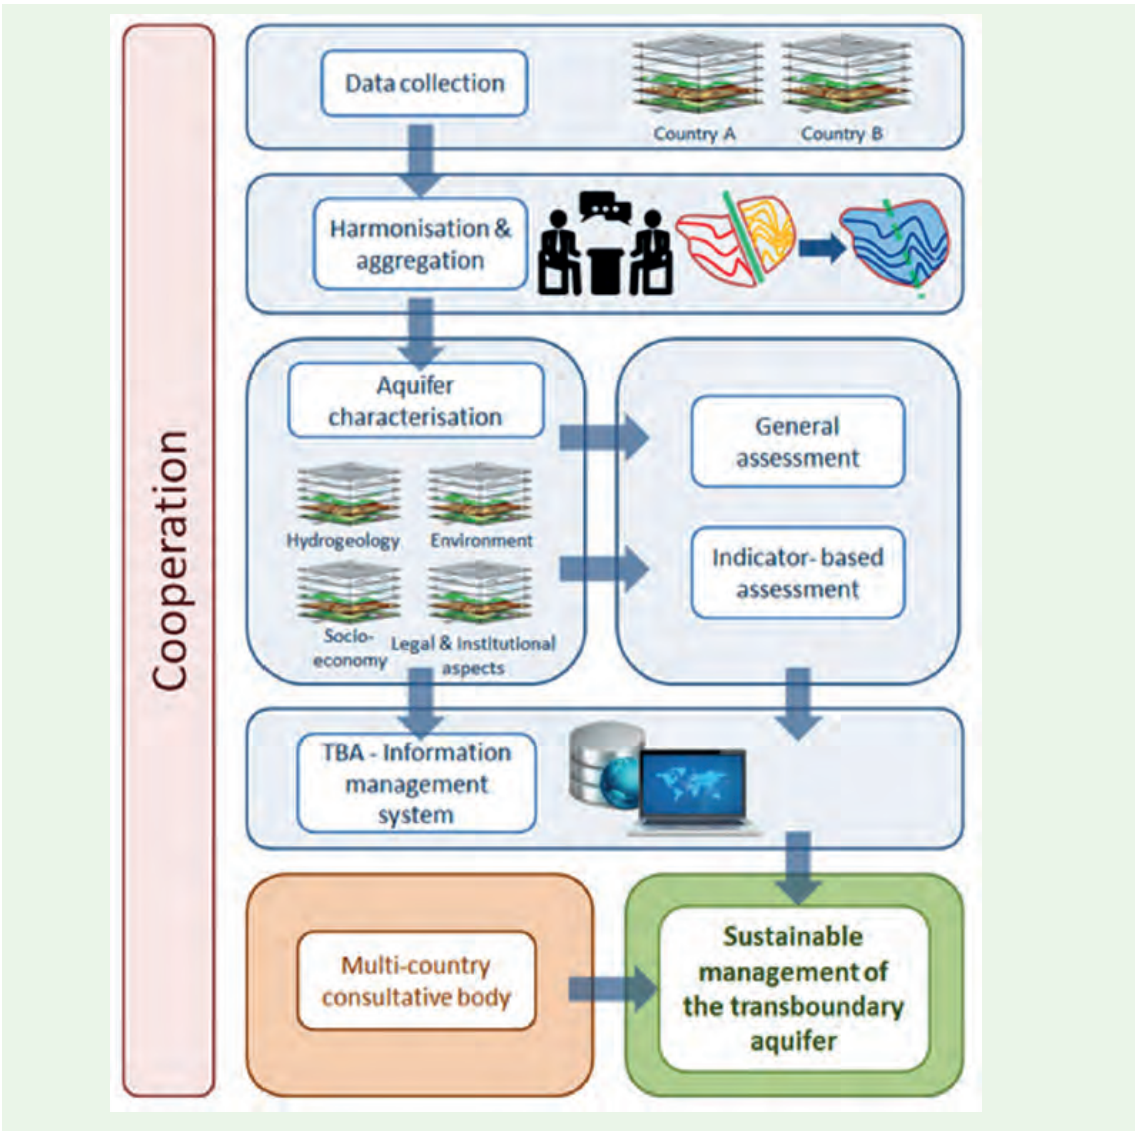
Cooperation

Data collection

Country A

Country B

Harmonisation & aggregation

Aquifer characterisation

Hydrogeology

Environment

Socio-economy

Legal & Institutional aspects

General assessment

Indicator-based assessment

TBA - Information management system

Multi-country consultative body

Sustainable management of the transboundary aquifer